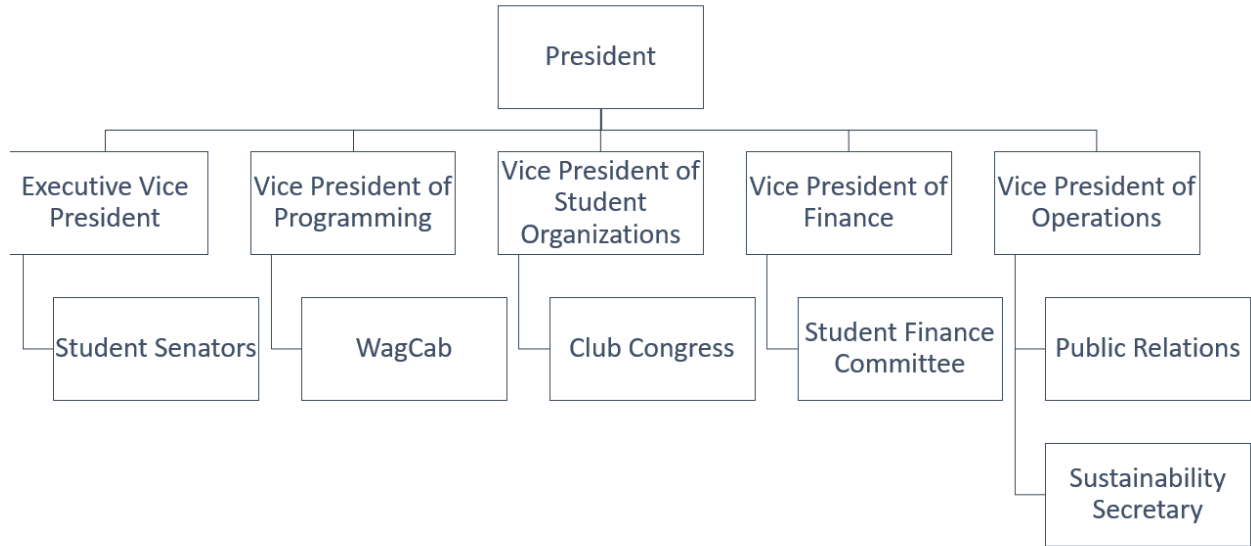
President

Executive Vice President

Student Senators

Vice President of Programming

WagCab

Vice President of Student Organizations

Club Congress

Vice President of Finance

Student Finance Committee

Vice President of Operations

Public Relations

Sustainability Secretary